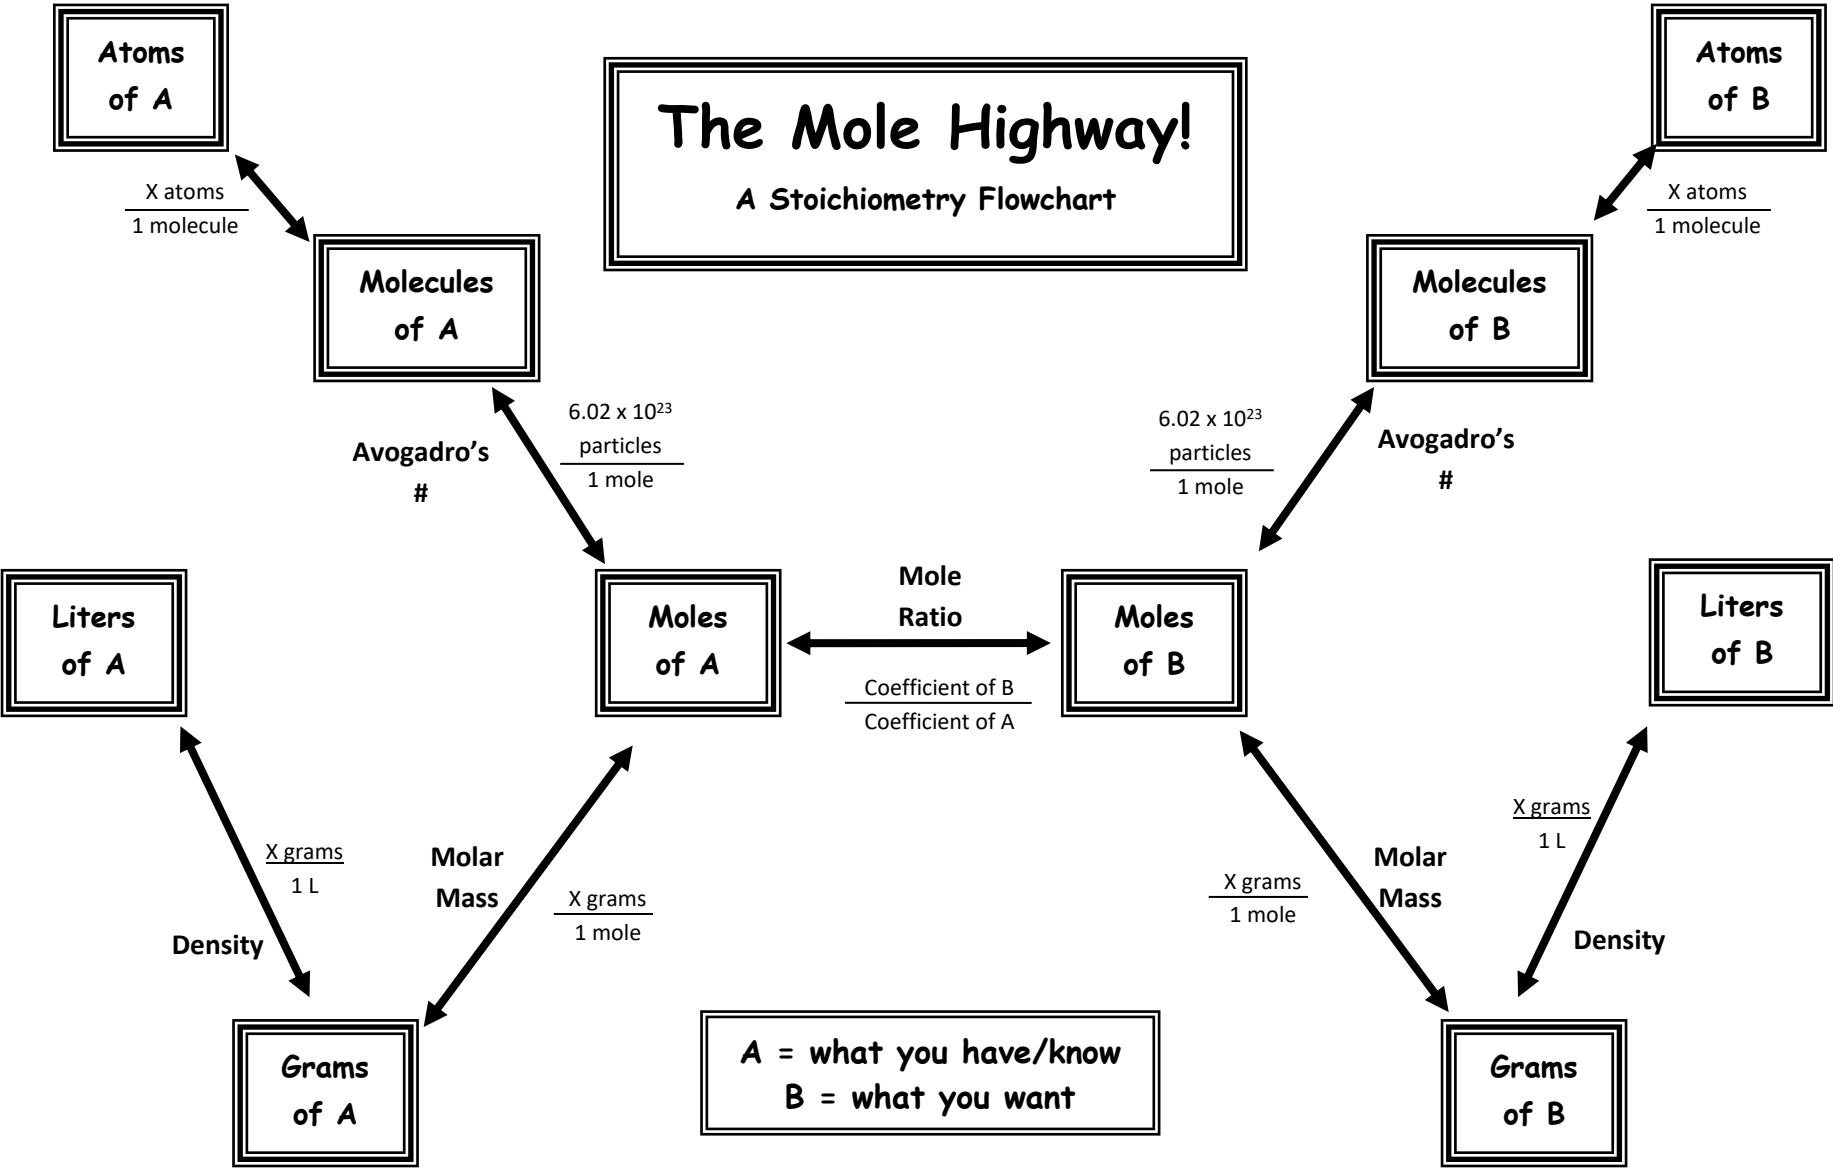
Atoms of A

The Mole Highway!

A Stoichiometry Flowchart

Atoms of B

$\frac{\text{X atoms}}{\text{1 molecule}}$

$\frac{\text{X atoms}}{\text{1 molecule}}$

Molecules of A

Molecules of B

Avogadro's #

$\frac{6.02 \times 10^{23} \text{ particles}}{\text{1 mole}}$

$\frac{6.02 \times 10^{23} \text{ particles}}{\text{1 mole}}$

Avogadro's #

Liters of A

Moles of A

Mole Ratio

Moles of B

Liters of B

$\frac{\text{Coefficient of B}}{\text{Coefficient of A}}$

$\frac{\text{X grams}}{\text{1 L}}$

Density

Molar Mass

$\frac{\text{X grams}}{\text{1 mole}}$

$\frac{\text{X grams}}{\text{1 mole}}$

Molar Mass

$\frac{\text{X grams}}{\text{1 L}}$

Density

Grams of A

A = what you have/know
B = what you want

Grams of B